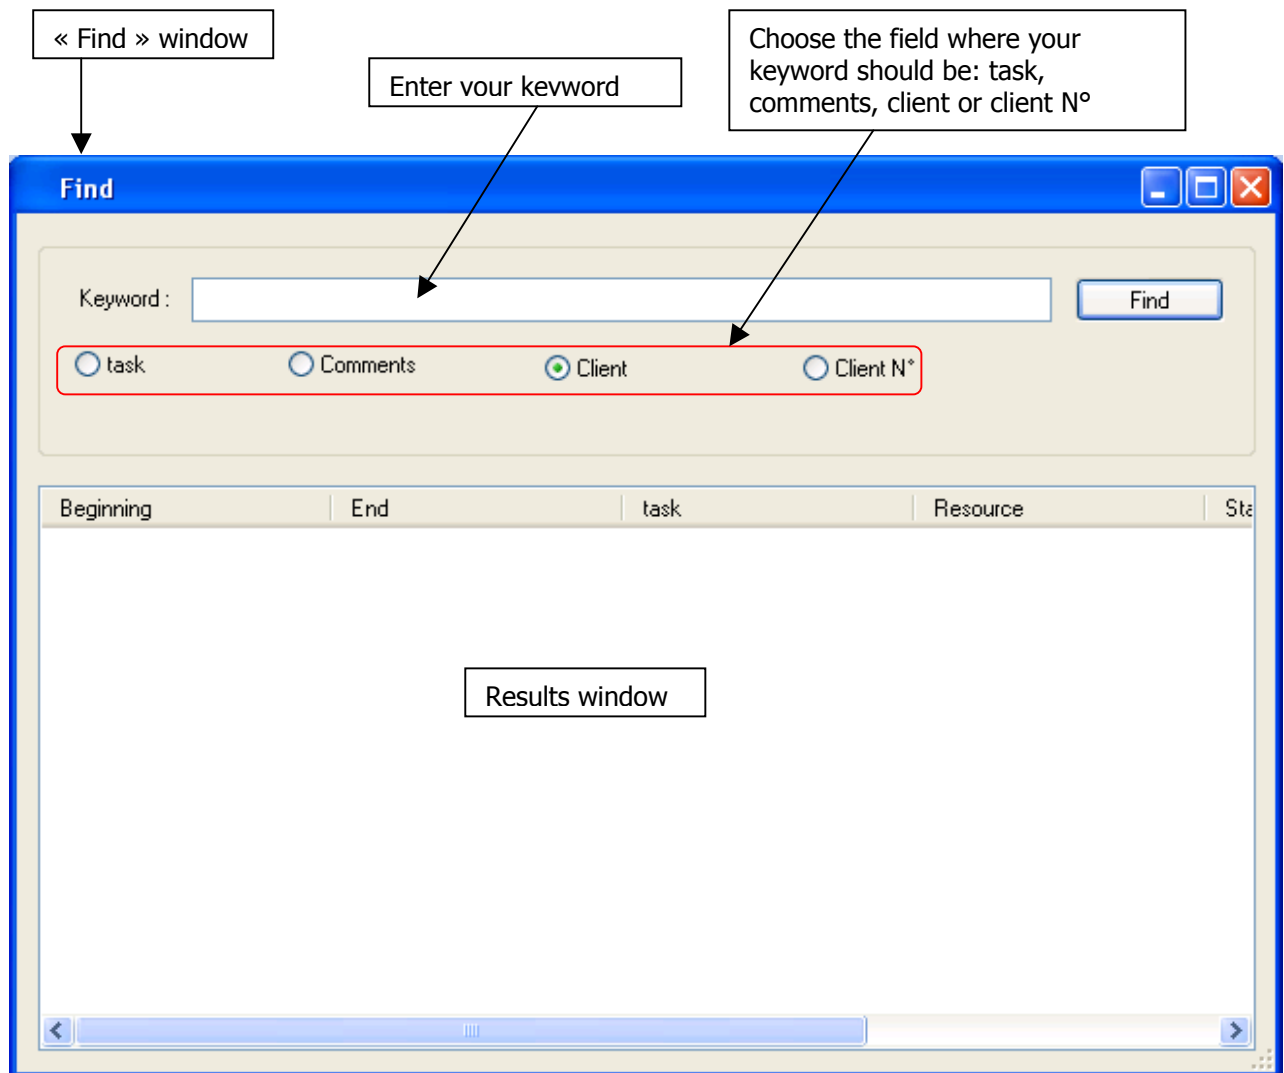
« Find » window

Enter your keyword

Choose the field where your keyword should be: task, comments, client or client N°

Find

Keyword :

Find

task

Comments

Client

Client N°

| Beginning | End | task | Resource | Sta |
|---|---|---|---|---|

Results window